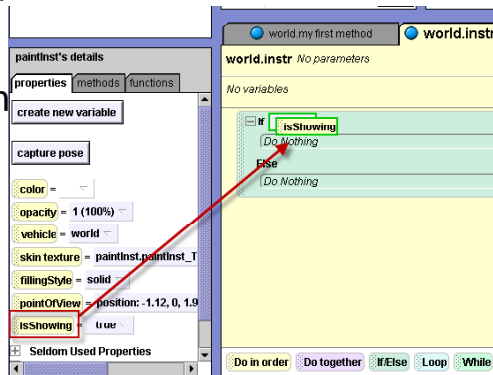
world.my first method
world.instr

paintInst's details

properties methods functions

create new variable

capture pose

color =

opacity = 1 (100%)

vehicle = world

skin texture = paintInst.paintInst_T

fillingStyle = solid

pointOfView = position: -1.12, 0, 1.9

isShowing = true

Seldom Used Properties

world.instr No parameters

No variables

If isShowing
Do Nothing
Else
Do Nothing

Do in order | Do together | If/Else | Loop | While